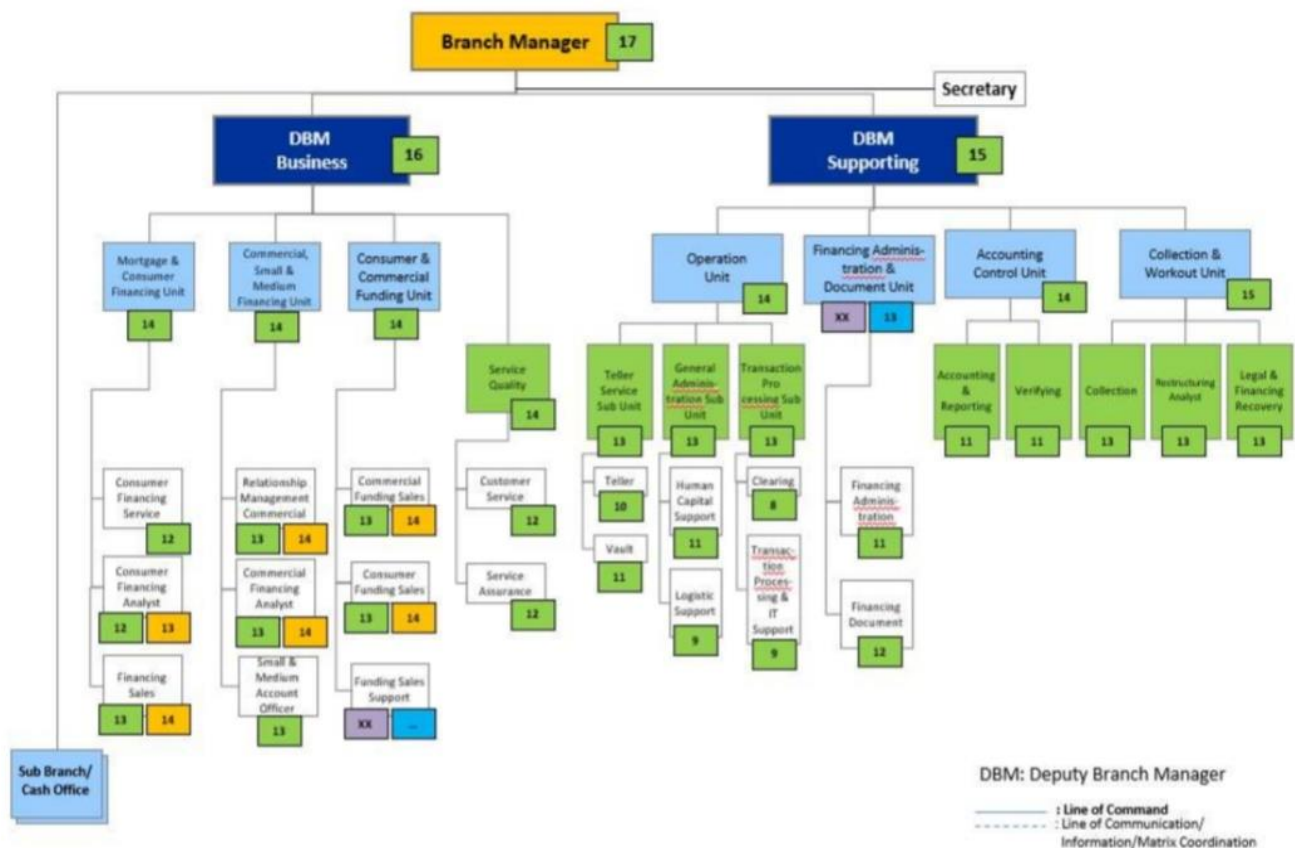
Branch Manager 17

Secretary

DBM Business 16

DBM Supporting 15

Mortgage & Consumer Financing Unit 14

Commercial, Small & Medium Financing Unit 14

Consumer & Commercial Funding Unit 14

Service Quality 14

Consumer Financing Service 12

Consumer Financing Analyst 12 13

Financing Sales 13 14

Relationship Management Commercial 13 14

Commercial Financing Analyst 13 14

Small & Medium Account Officer 13

Commercial Funding Sales 13 14

Consumer Funding Sales 13 14

Funding Sales Support XX ...

Customer Service 12

Service Assurance 12

Operation Unit 14

Financing Administration & Document Unit XX 13

Accounting Control Unit 14

Collection & Workout Unit 15

Teller Service Sub Unit 13

General Administration Sub Unit 13

Transaction Processing Sub Unit 13

Teller 10

Vault 11

Human Capital Support 11

Logistic Support 9

Clearing 8

Transaction Processing & IT Support 9

Financing Administration 11

Financing Document 12

Accounting & Reporting 11

Verifying 11

Collection 13

Restructuring Analyst 13

Legal & Financing Recovery 13

Sub Branch/ Cash Office

DBM: Deputy Branch Manager

: Line of Command
: Line of Communication/ Information/Matrix Coordination